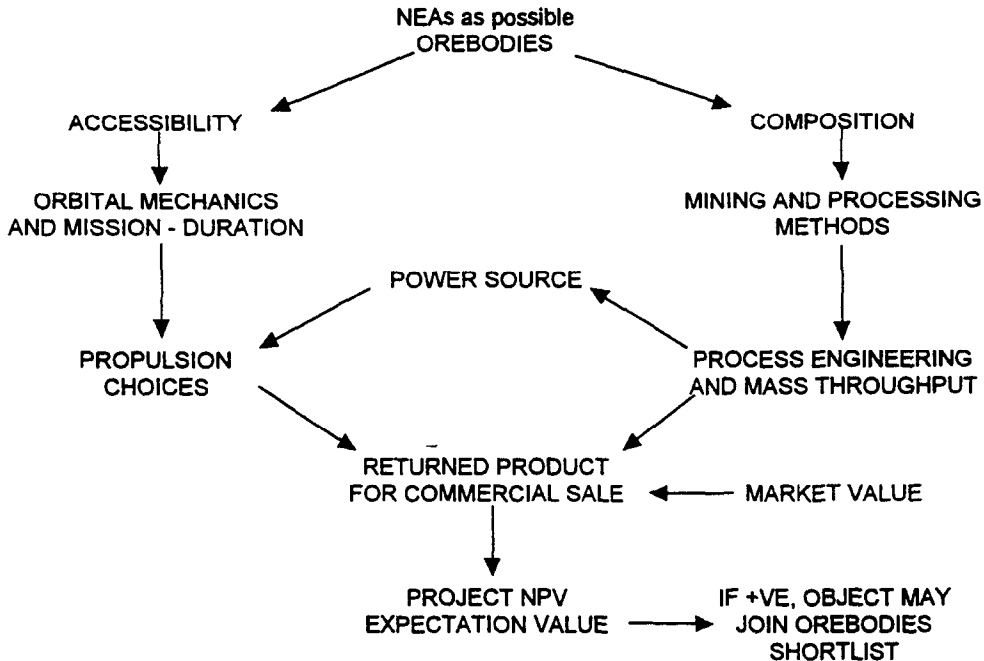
NEAs as possible OREBODIES

ACCESSIBILITY

ORBITAL MECHANICS AND MISSION - DURATION

COMPOSITION

MINING AND PROCESSING METHODS

POWER SOURCE

PROPULSION CHOICES

PROCESS ENGINEERING AND MASS THROUGHPUT

RETURNED PRODUCT FOR COMMERCIAL SALE

MARKET VALUE

PROJECT NPV EXPECTATION VALUE

IF +VE, OBJECT MAY JOIN OREBODIES SHORTLIST